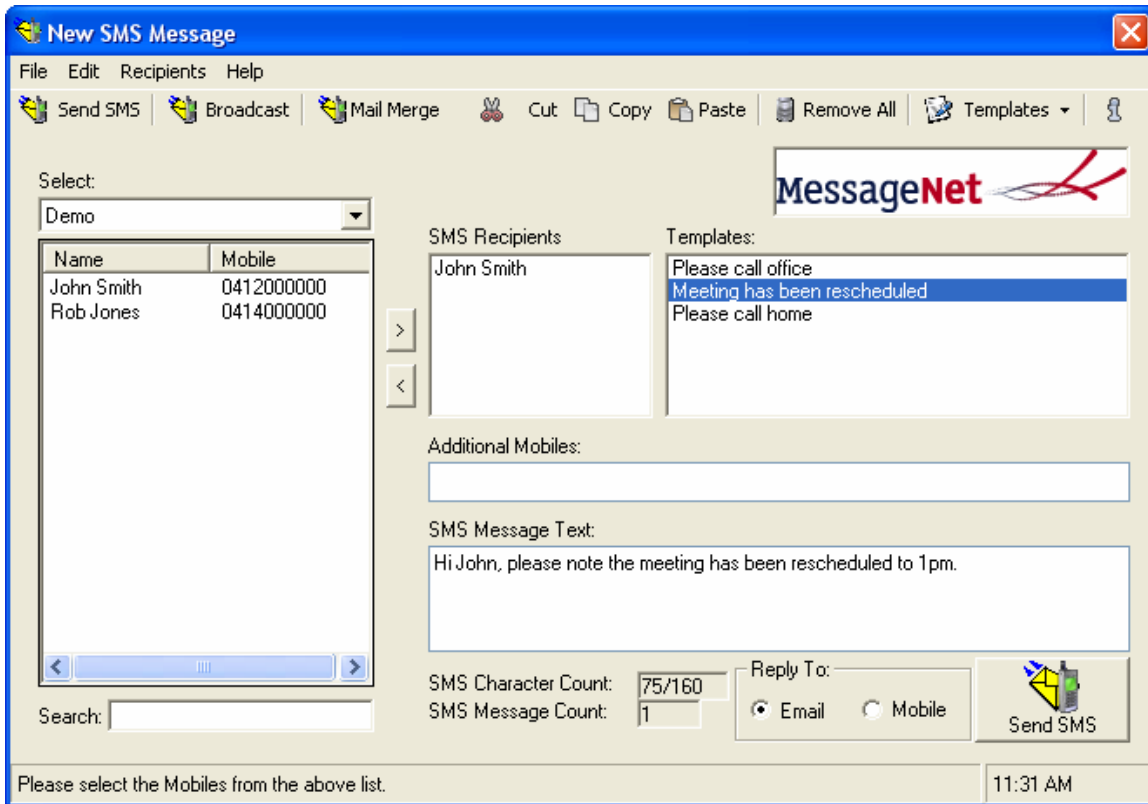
New SMS Message

File Edit Recipients Help

Send SMS | Broadcast | Mail Merge | Cut | Copy | Paste | Remove All | Templates

MessageNet

Select:
Demo

| Name | Mobile |
|---|---|
| John Smith | 0412000000 |
| Rob Jones | 0414000000 |

>
<

SMS Recipients
John Smith

Templates:
Please call office
Meeting has been rescheduled
Please call home

Additional Mobiles:

SMS Message Text:
Hi John, please note the meeting has been rescheduled to 1pm.

Search:

SMS Character Count: 75/160
SMS Message Count: 1

Reply To:
Email
Mobile

Send SMS

Please select the Mobiles from the above list.

11:31 AM